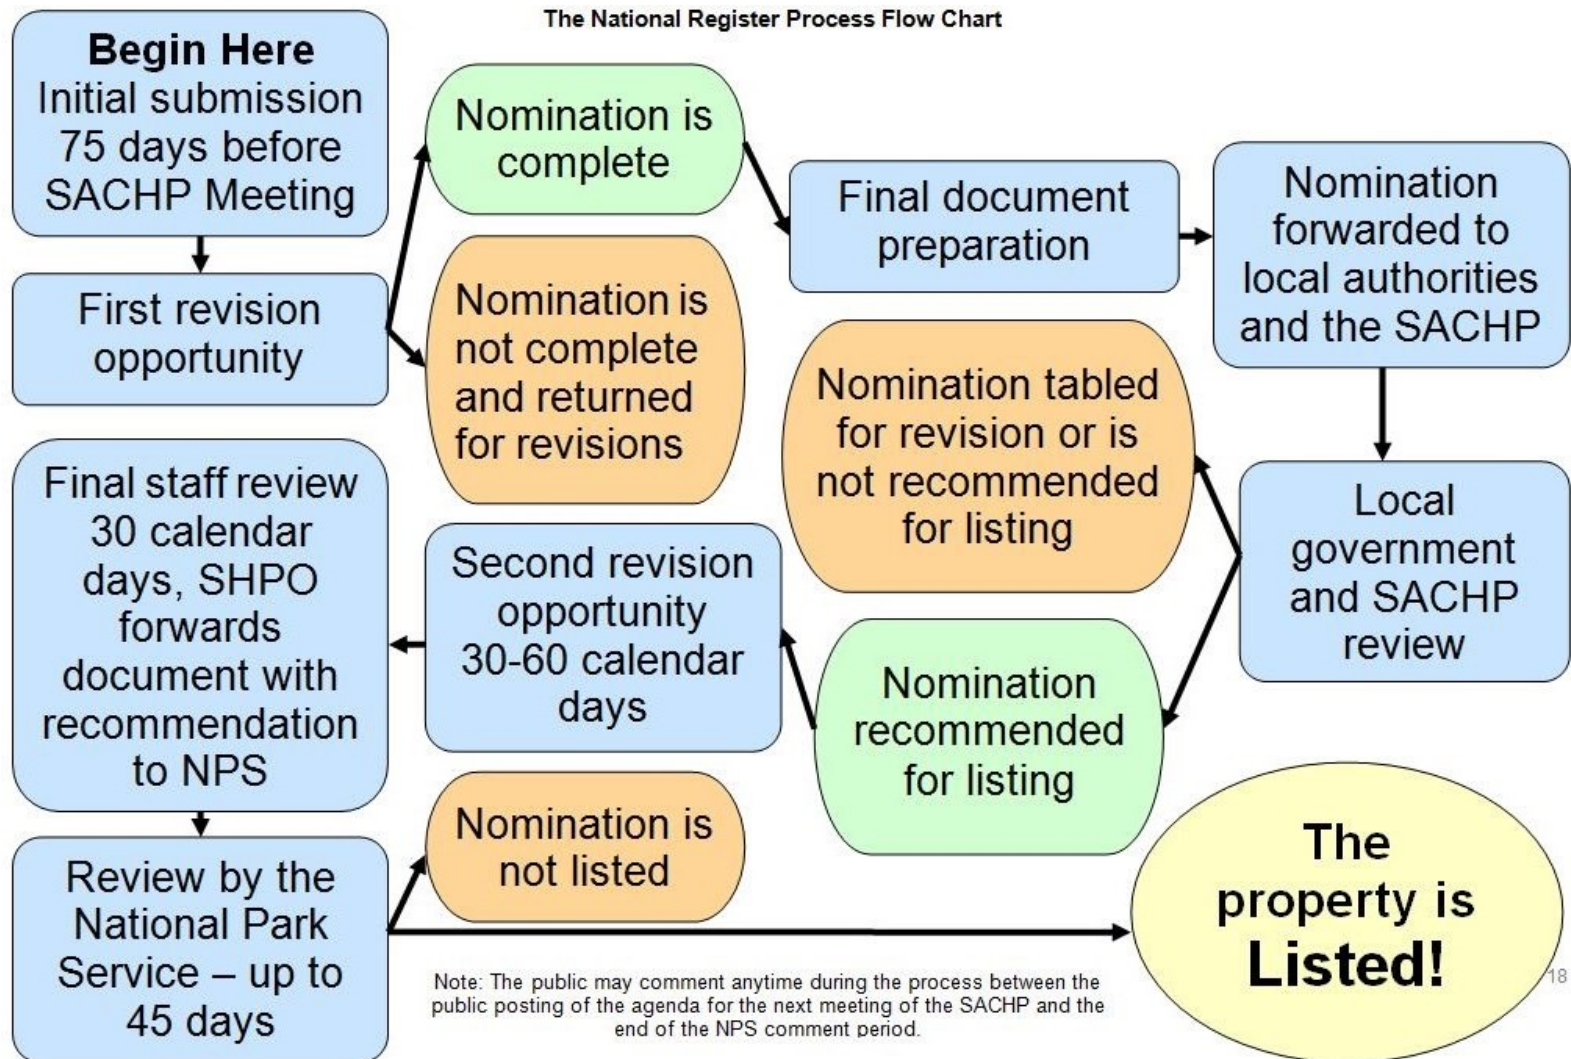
The National Register Process Flow Chart

Begin Here
Initial submission 75 days before SACHP Meeting

First revision opportunity

Nomination is complete

Nomination is not complete and returned for revisions

Final document preparation

Nomination forwarded to local authorities and the SACHP

Local government and SACHP review

Nomination tabled for revision or is not recommended for listing

Nomination recommended for listing

Second revision opportunity 30-60 calendar days

Final staff review 30 calendar days, SHPO forwards document with recommendation to NPS

Review by the National Park Service – up to 45 days

Nomination is not listed

The property is Listed!

Note: The public may comment anytime during the process between the public posting of the agenda for the next meeting of the SACHP and the end of the NPS comment period.

18